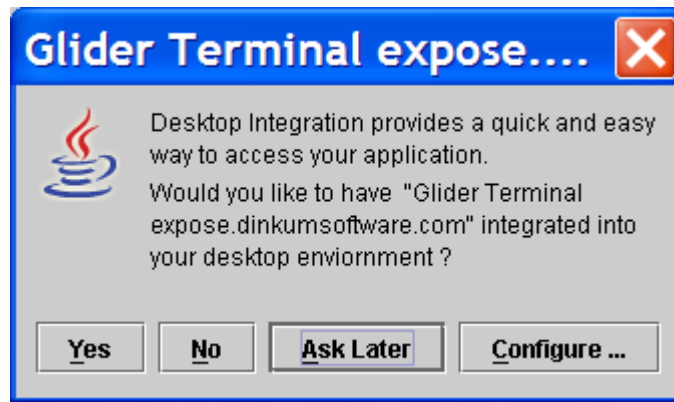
Glider Terminal expose....

Desktop Integration provides a quick and easy way to access your application.

Would you like to have "Glider Terminal expose.dinkumsoftware.com" integrated into your desktop enviornment ?

Yes No Ask Later Configure ...